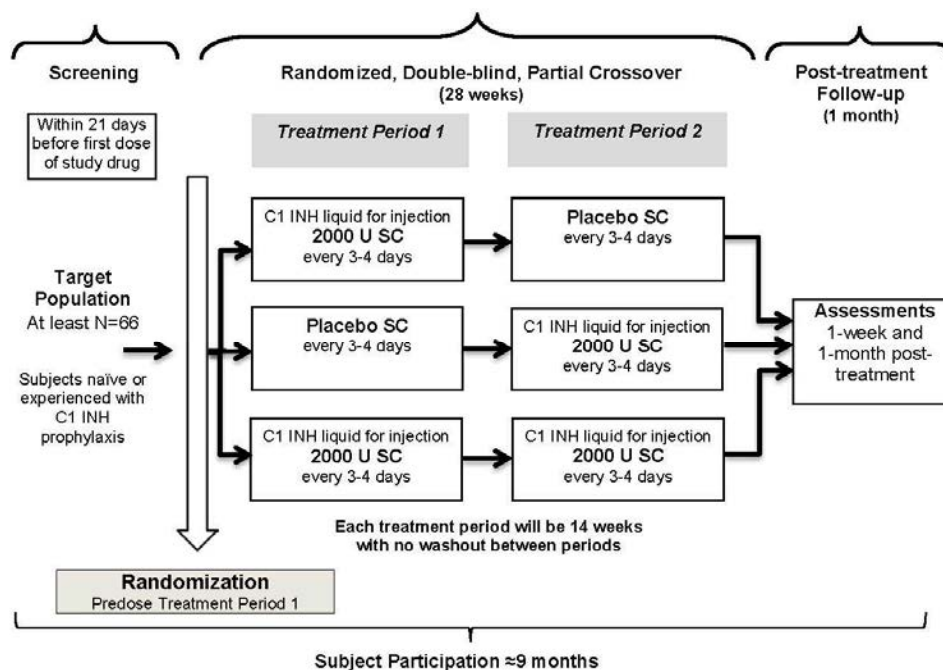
Screening

Randomized, Double-blind, Partial Crossover
(28 weeks)

Post-treatment Follow-up
(1 month)

Within 21 days before first dose of study drug

Treatment Period 1

Treatment Period 2

C1 INH liquid for injection
2000 U SC
every 3-4 days

Placebo SC
every 3-4 days

Target Population
At least N=66

Subjects naïve or experienced with C1 INH prophylaxis

Placebo SC
every 3-4 days

C1 INH liquid for injection
2000 U SC
every 3-4 days

Assessments
1-week and 1-month post-treatment

C1 INH liquid for injection
2000 U SC
every 3-4 days

C1 INH liquid for injection
2000 U SC
every 3-4 days

Each treatment period will be 14 weeks with no washout between periods

Randomization
Predose Treatment Period 1

Subject Participation ≈9 months